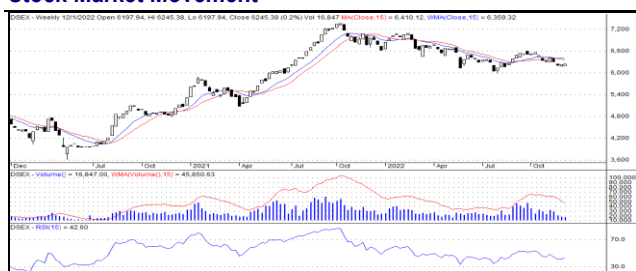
Stock market movement

DSEX - Weekly 12/1/2022 Open 6197.94, Hi 6245.38, Lo 6197.94, Close 6245.38 (0.2%) Vol 16,847 MA(Close,15) = 6,410.12, WMA(Close,15) = 6,359.32

7,200
6,600
6,000
5,400
4,800
4,200
3,600

Dec Jul Oct 2021 Apr Jul Oct 2022 Apr Jul Oct

DSEX - Volume() = 16,847.00, WMA(Volume(),15) = 45,850.93

100,000
80,000
60,000
40,000
20,000

DSEX - RSI(15) = 42.60

70.0
30.0